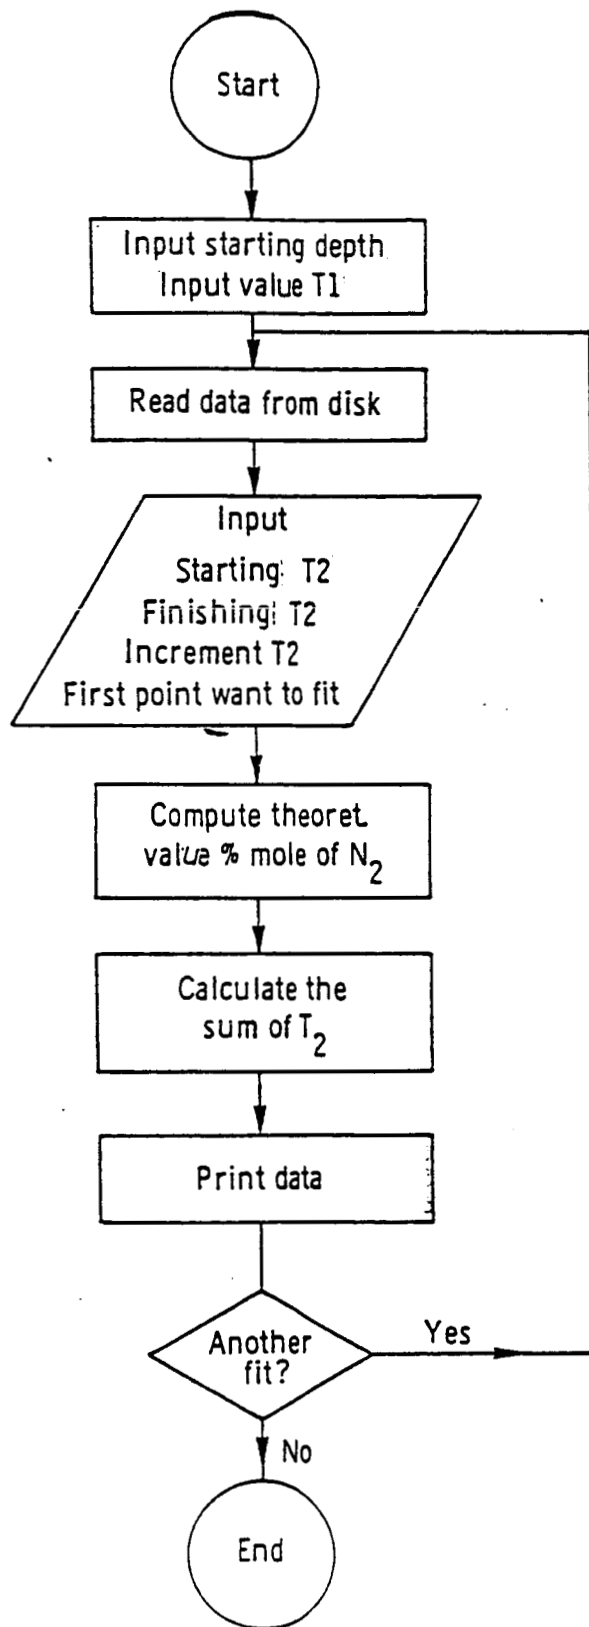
Start

Input starting depth
Input value T1

Read data from disk

Input
Starting T2
Finishing T2
Increment T2
First point want to fit

Compute theoret. value % mole of $N_2$

Calculate the sum of $T_2$

Print data

Another fit?

Yes

No

End